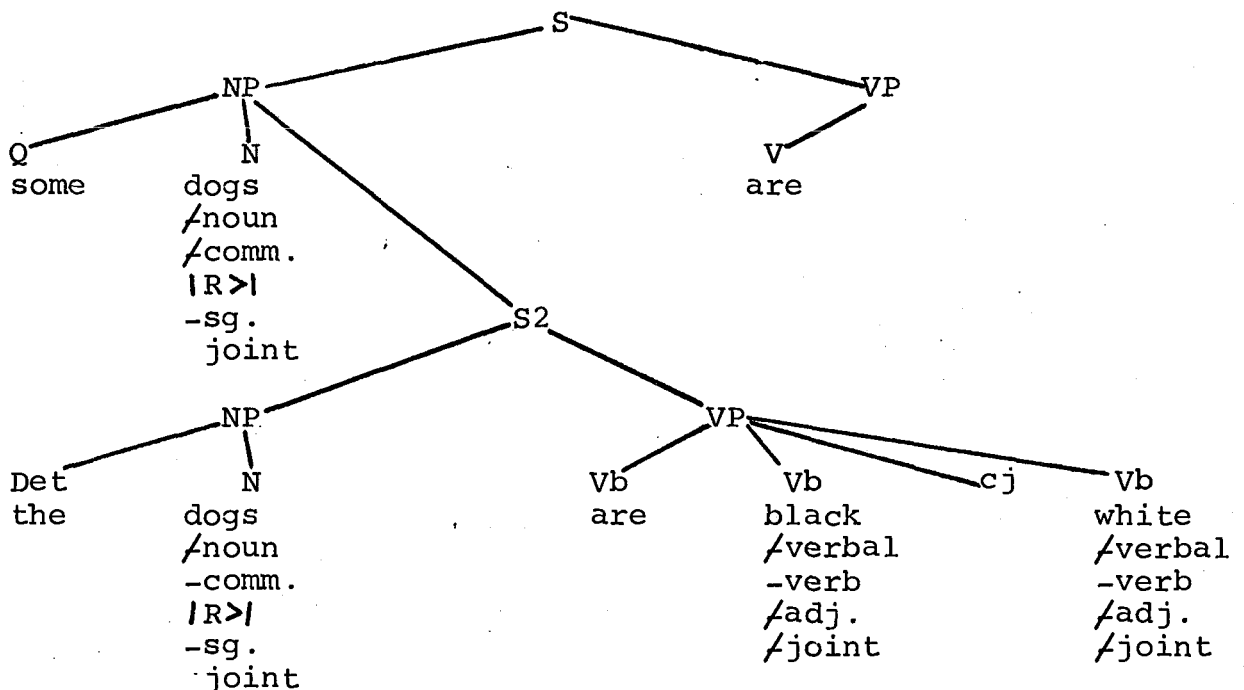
S

NP

VP

Q
some

N
dogs
+noun
+comm.
|R>|
-sg.
joint

V
are

S2

NP

VP

Det
the

N
dogs
+noun
-comm.
|R>|
-sg.
joint

Vb
are

Vb
black
+verbal
-verb
+adj.
+joint

cj

Vb
white
+verbal
-verb
+adj.
+joint